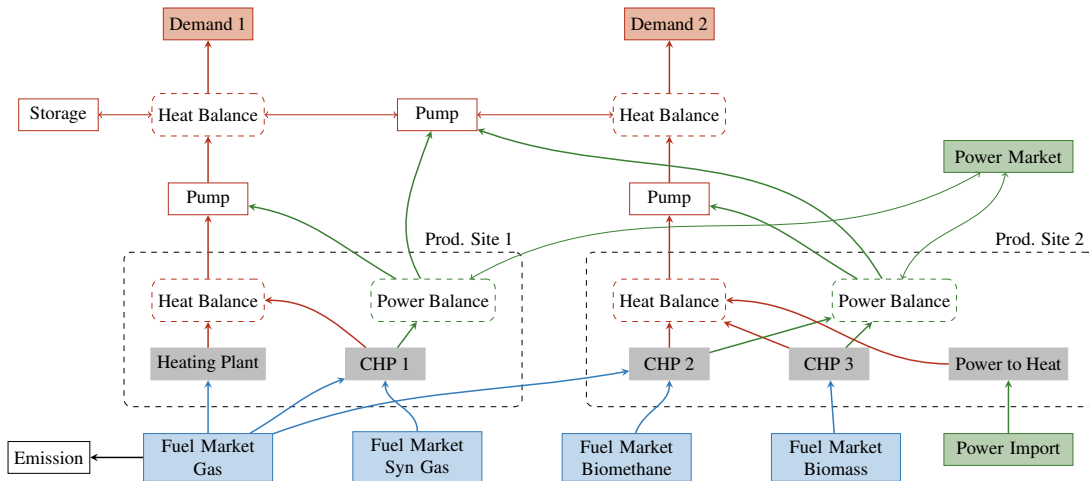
Demand 1

Demand 2

Storage

Heat Balance

Pump

Heat Balance

Power Market

Pump

Pump

Prod. Site 1

Prod. Site 2

Heat Balance

Power Balance

Heat Balance

Power Balance

Heating Plant

CHP 1

CHP 2

CHP 3

Power to Heat

Emission

Fuel Market Gas

Fuel Market Syn Gas

Fuel Market Biomethane

Fuel Market Biomass

Power Import